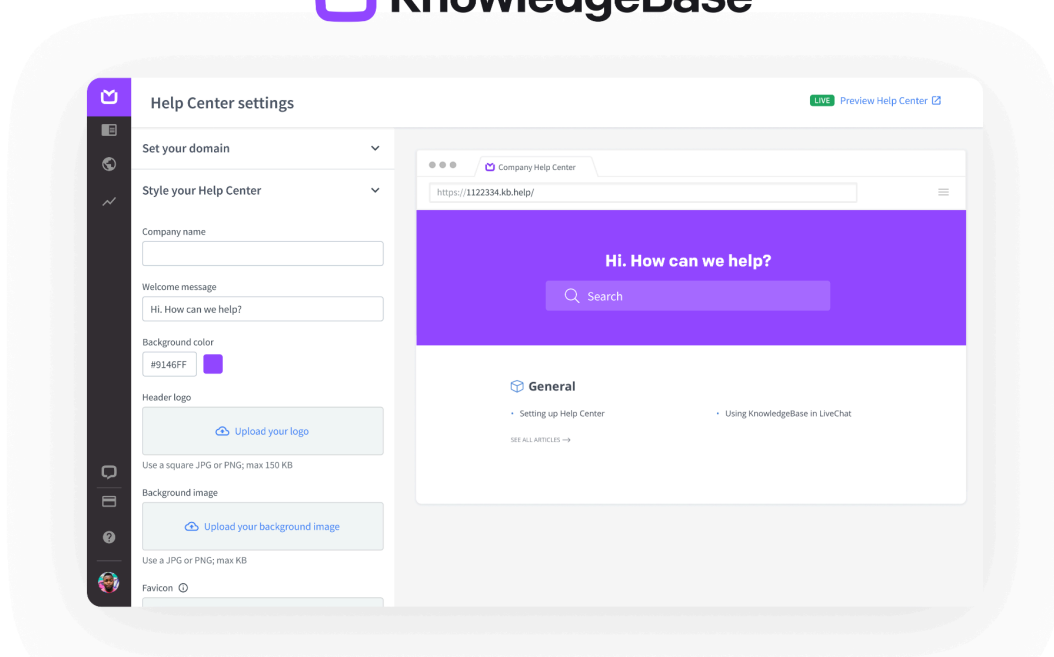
KnowledgeBase

Help Center settings

LIVE Preview Help Center

Set your domain

Style your Help Center

Company name

Welcome message

Hi. How can we help?

Background color

#9146FF

Header logo

Upload your logo

Use a square JPG or PNG; max 150 KB

Background image

Upload your background image

Use a JPG or PNG; max KB

Favicon

Company Help Center

https://1122334.kb.help/

Hi. How can we help?

Search

General

• Setting up Help Center

• Using KnowledgeBase in LiveChat

SEE ALL ARTICLES →